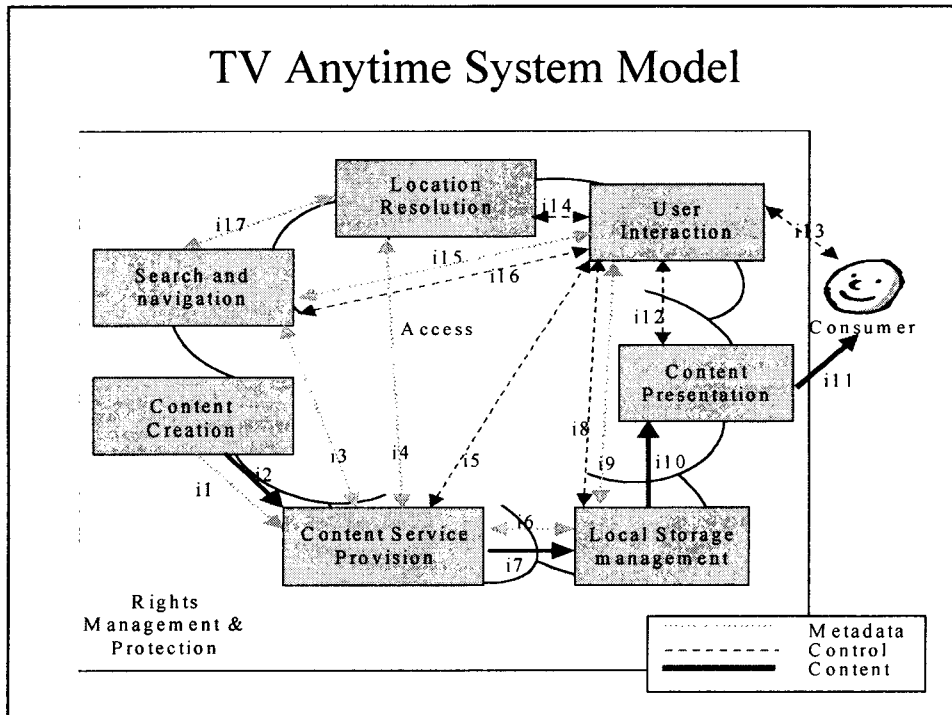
TV Anytime System Model

Location Resolution

User Interaction

Search and navigation

Content Creation

Content Presentation

Content Service Provision

Local Storage management

Consumer

Access

i1
i2
i3
i4
i5
i6
i7
i8
i9
i10
i11
i12
i13
i14
i15
i16
i17

Rights Management & Protection

Metadata
Control
Content